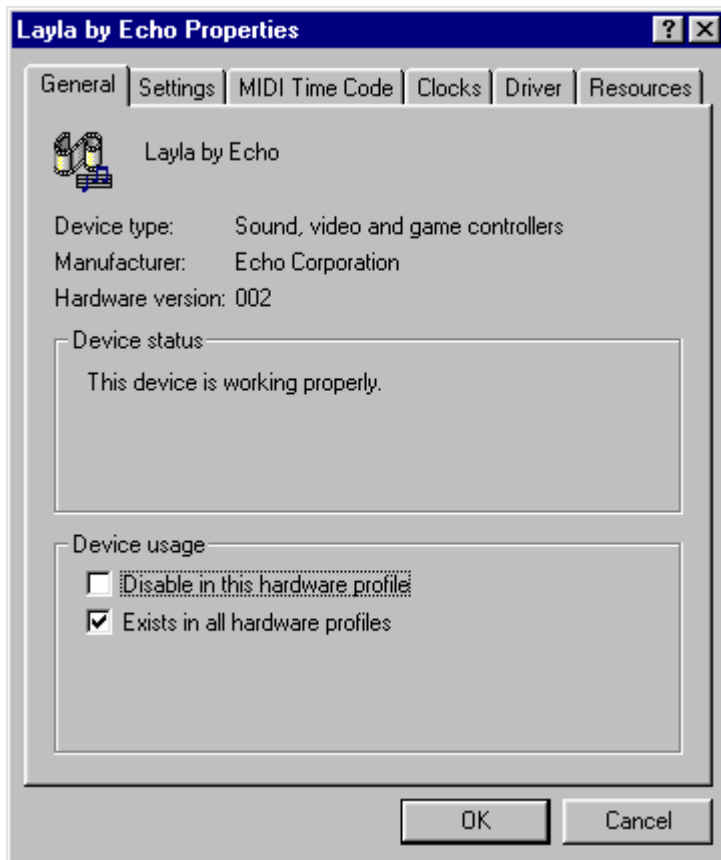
Layla by Echo Properties

?

General | Settings | MIDI Time Code | Clocks | Driver | Resources

Layla by Echo

Device type: Sound, video and game controllers
Manufacturer: Echo Corporation
Hardware version: 002

Device status
This device is working properly.

Device usage
☐ Disable in this hardware profile
☑ Exists in all hardware profiles

OK | Cancel